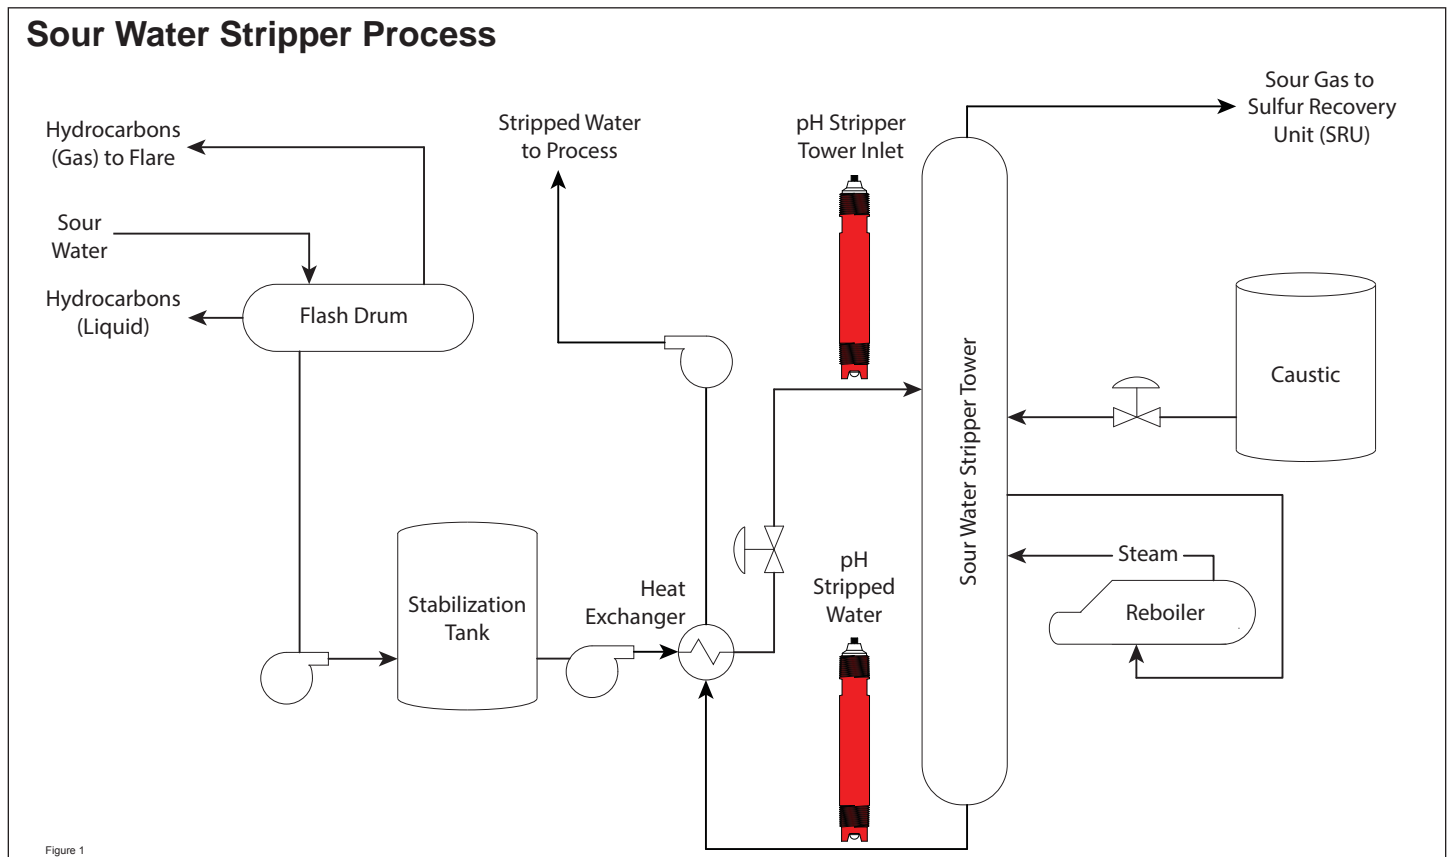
Sour Water Stripper Process

Hydrocarbons (Gas) to Flare

Sour Water

Hydrocarbons (Liquid)

Flash Drum

Stripped Water to Process

pH Stripper Tower Inlet

Sour Gas to Sulfur Recovery Unit (SRU)

Caustic

Sour Water Stripper Tower

Steam

Reboiler

pH Stripped Water

Heat Exchanger

Stabilization Tank

Figure 1